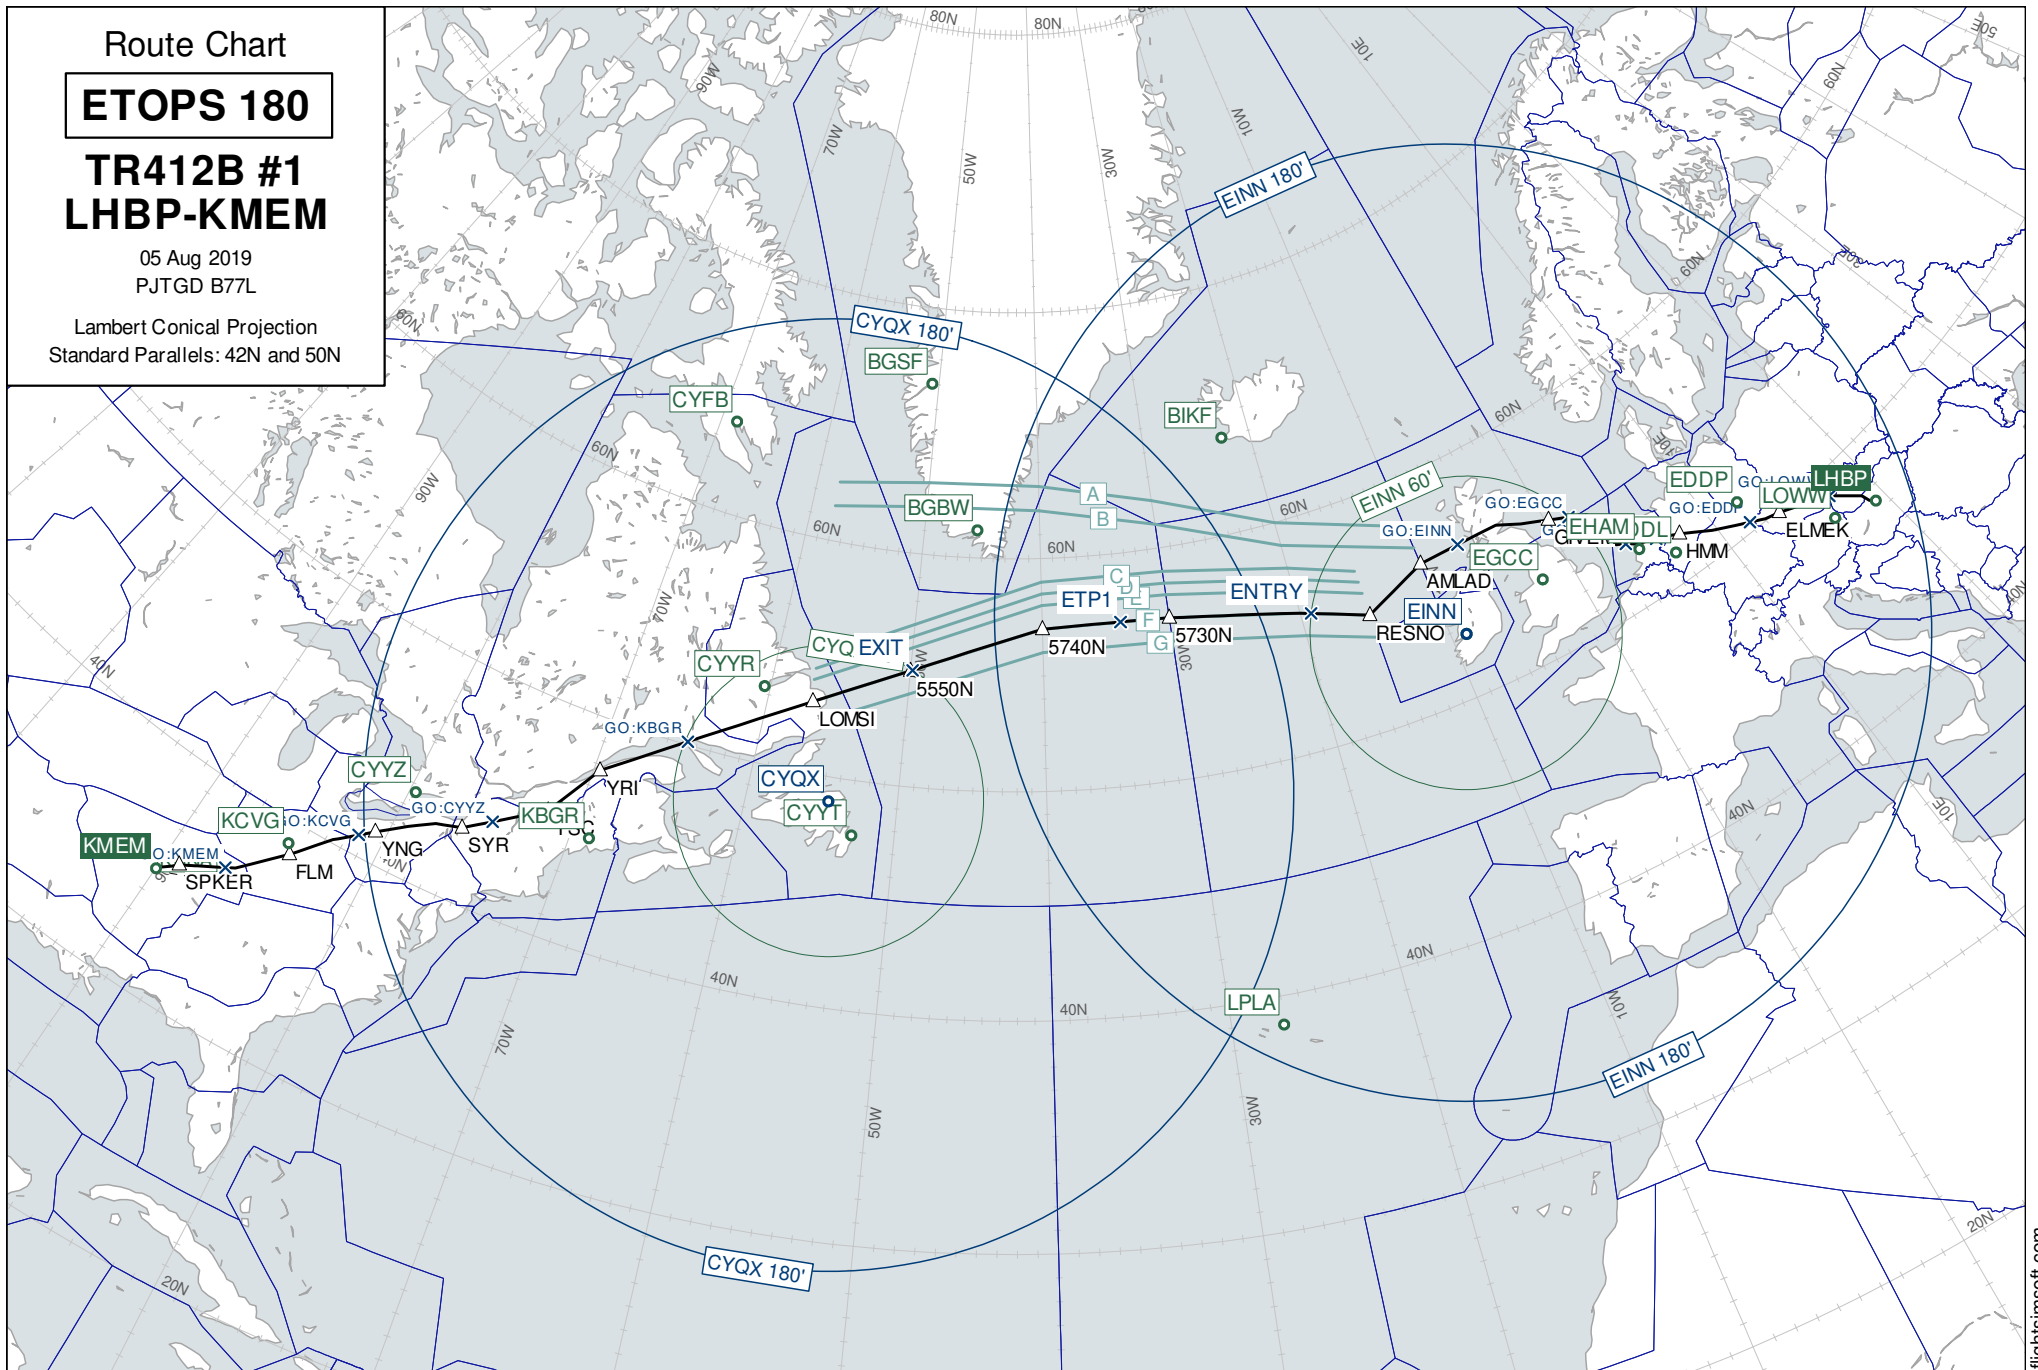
Route Chart

ETOPS 180

TR412B #1
LHBP-KMEM

05 Aug 2019
PJTGD B77L

Lambert Conical Projection
Standard Parallels: 42N and 50N

80N
80N
10E
50E
90W
70W
50W
30W
10W
EINN 180'
60N
80N
CYQX 180'
BGSF
CYFB
BIKF
60N
60N
90W
60N
BGBW
A
B
60N
60N
EINN 60'
GO:EGCC
EDDP
GO:LOWW
LHBP
LOWW
GO:EDDP
EHAM
GO:EINN
EDDL
ELMEK
HMM
EGCC
AMLAD
C
ENTRY
ETP1
F
EINN
G
RESNO
5730N
5740N
30W
CYQ EXIT
CYYR
70W
5550N
40N
LOMSI
GO:KBGR
CYYZ
YRI
CYQX
GO:KCVG
GO:CYYZ
KBGR
CYYT
KCVG
YNG
SYR
KMEM
GO:KMEM
FLM
SPKER
40N
40N
40N
40N
10E
LPLA
70W
50W
30W
10W
EINN 180'
CYQX 180'
20N
20N